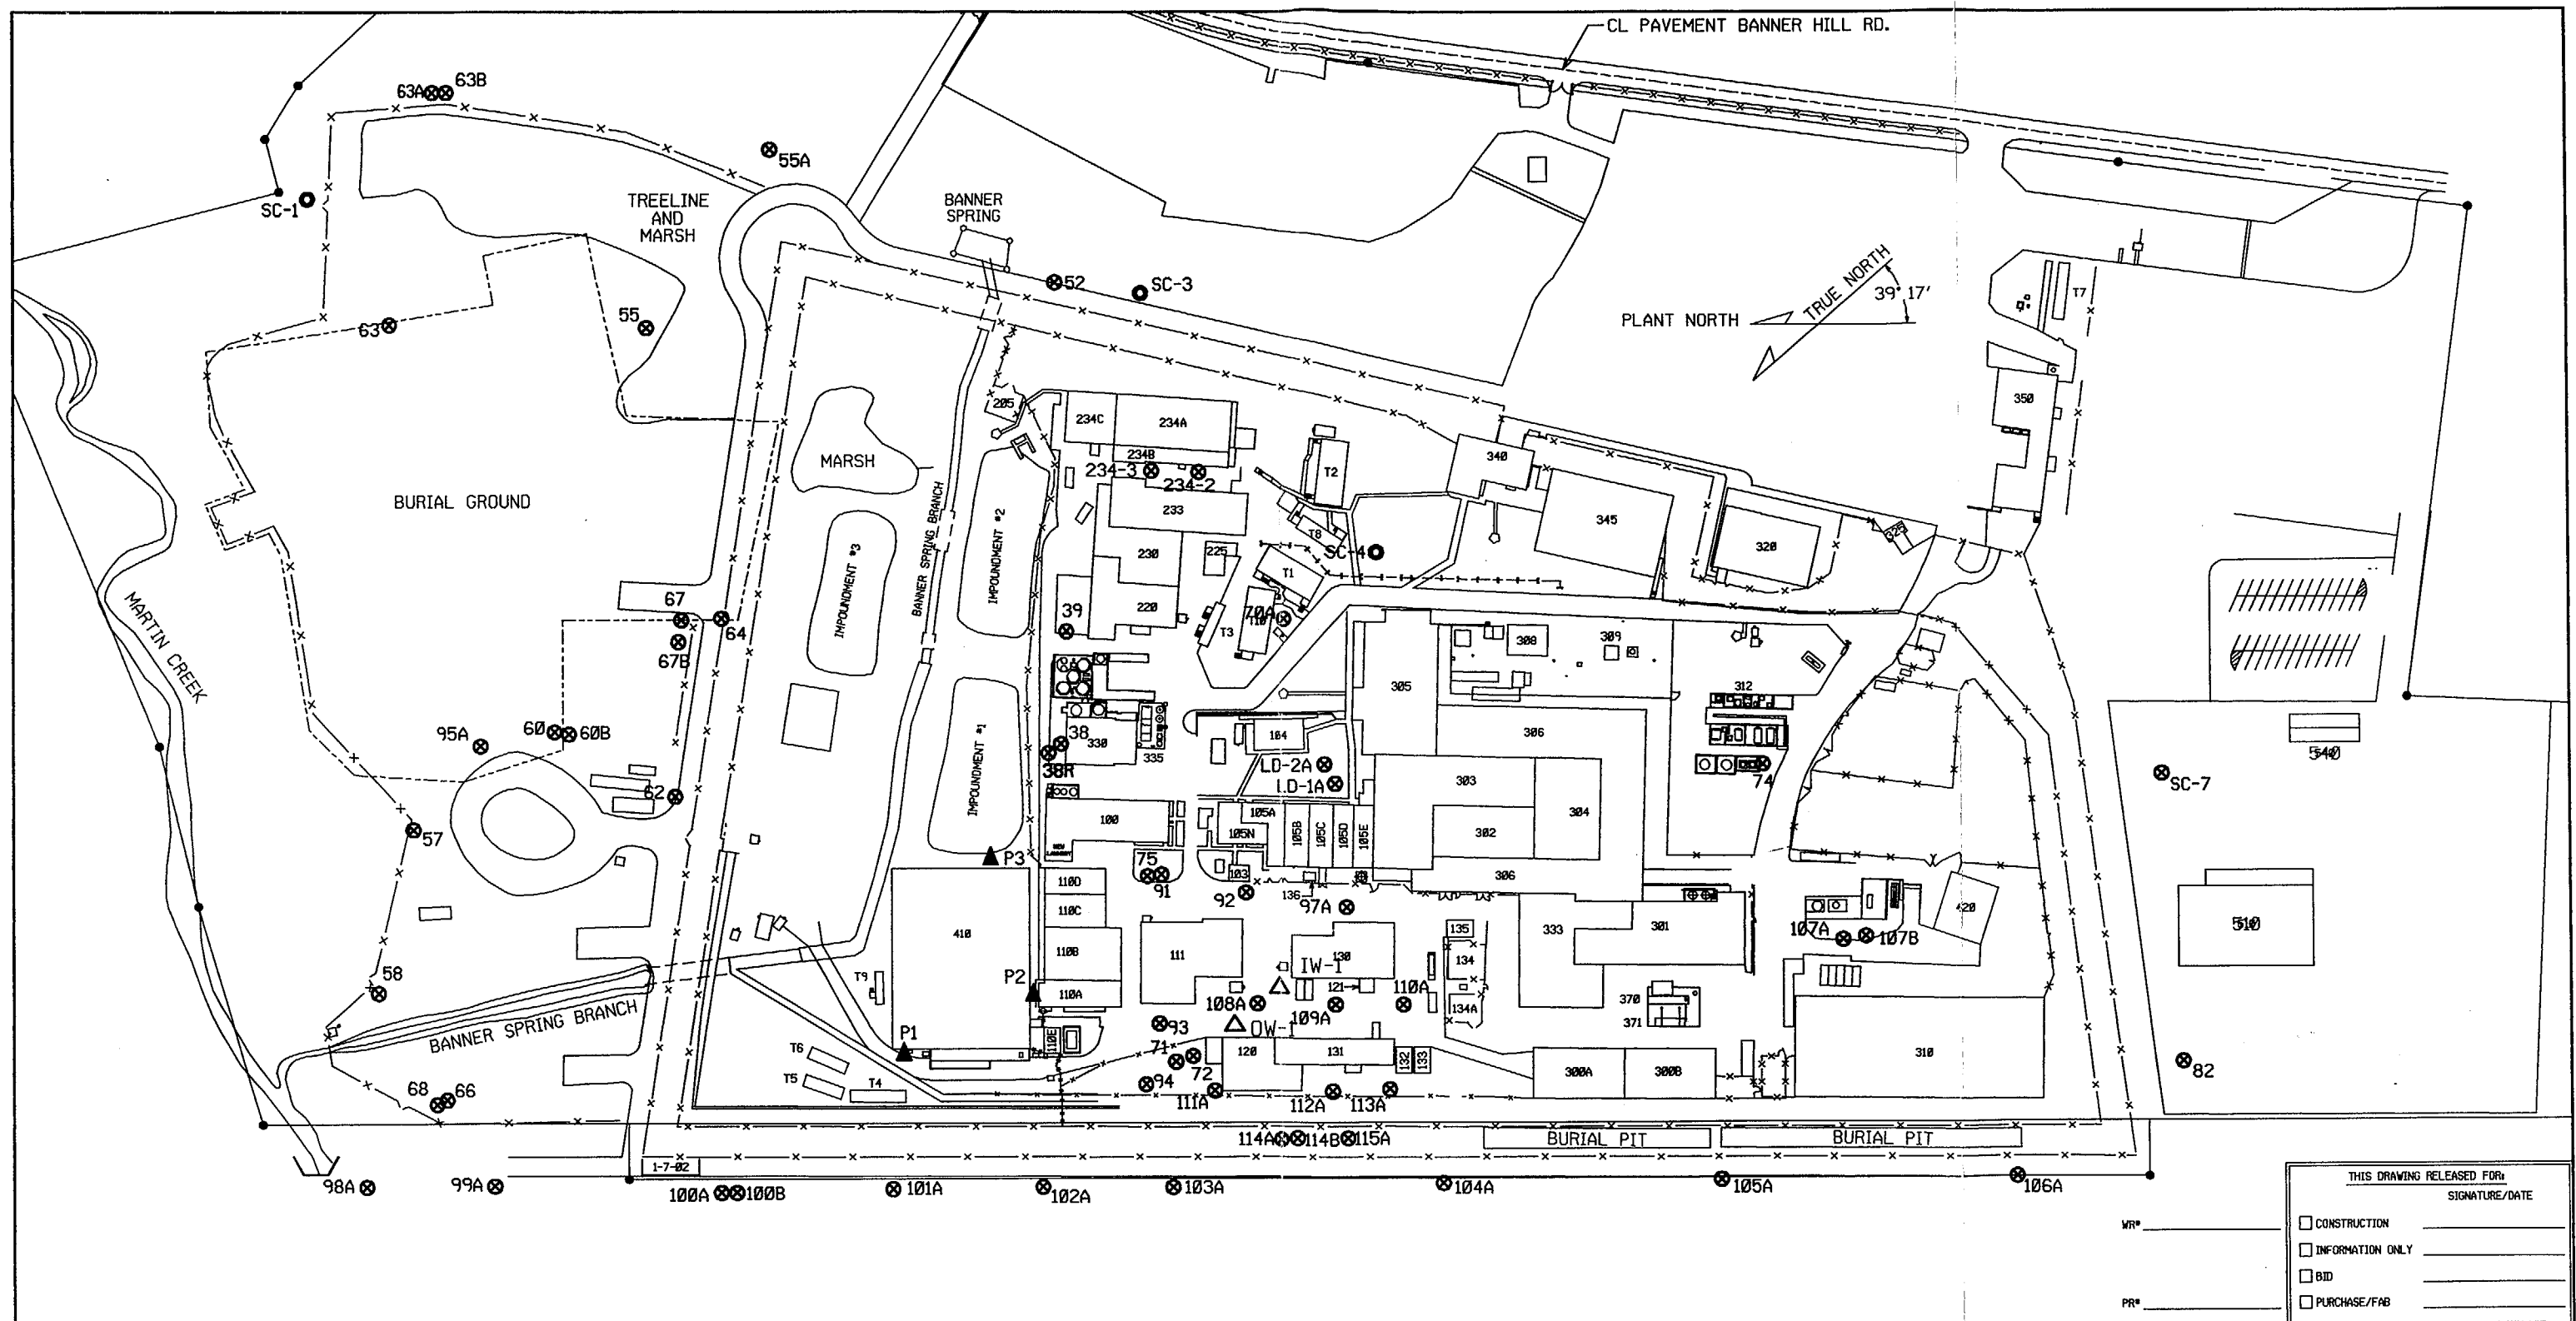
CL PAVEMENT BANNER HILL RD.

63A 63B
55A
SC-1
TREELINE AND MARSH
BANNER SPRING
52
SC-3
PLANT NORTH
TRUE NORTH
39° 17'
T7
63
55
BURIAL GROUND
MARSH
IMPOUNDMENT #3
BANNER SPRING BRANCH
IMPOUNDMENT #2
205
234C
234A
234B
234-3
234-2
T2
340
350
345
320
233
230
225
T8
SC-4
T1
220
39
T3
70A
67
64
67B
MARTIN CREEK
305
308
309
312
95A
60 60B
38
330
335
104
306
38R
LD-2A
LD-1A
303
304
74
SC-7
540
62
57
IMPOUNDMENT #1
100
105A
105N
105B
105C
105D
105E
302
75
91
P3
103
306
410
110D
110C
110B
110A
92
136
97A
333
301
107A 107B
420
510
111
IW-1
130
134
135
58
P2
108A
121
110A
134A
370
371
BANNER SPRING BRANCH
P1
93
OW-1
109A
T6
T5
T4
71
72
120
131
132
133
300A
300B
310
82
68 66
94
111A
112A
113A
114A 114B 115A
BURIAL PIT
BURIAL PIT
1-7-02
98A
99A
100A 100B
101A
102A
103A
104A
105A
106A

THIS DRAWING RELEASED FOR:
SIGNATURE/DATE
WR#
PR#
CONSTRUCTION
INFORMATION ONLY
BID
PURCHASE/FAB